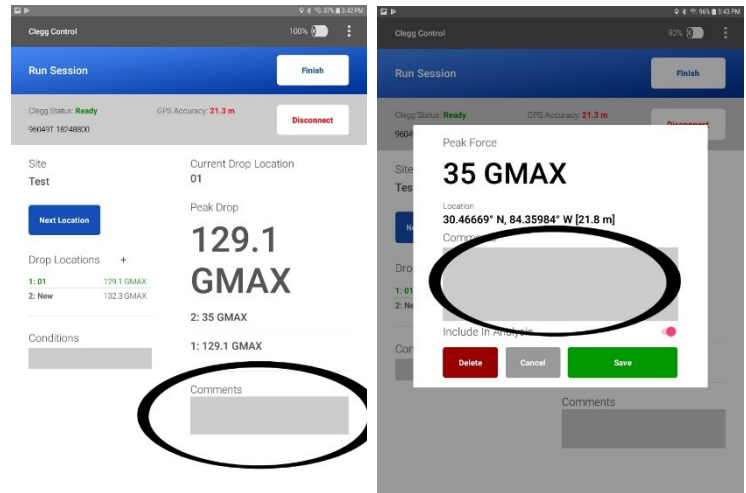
3:42 PM

Clegg Control

100%

Run Session

Finish

Clegg Status: Ready

GPS Accuracy: 21.3 m

Disconnect

96049T 18248800

Site

Test

Next Location

Drop Locations +

1: 01 129.1 GMAX

2: New 132.3 GMAX

Conditions

Current Drop Location

01

Peak Drop

129.1 GMAX

2: 35 GMAX

1: 129.1 GMAX

Comments

3:43 PM

Clegg Control

90%

Run Session

Finish

Clegg Status: Ready

GPS Accuracy: 21.3 m

Disconnect

9604

Site

Tes

Ne

Dro

1: 01

2: Ne

Con

Peak Force

35 GMAX

Location

30.46669° N, 84.35984° W [21.8 m]

Comments

Include In Analysis

Delete

Cancel

Save

Comments